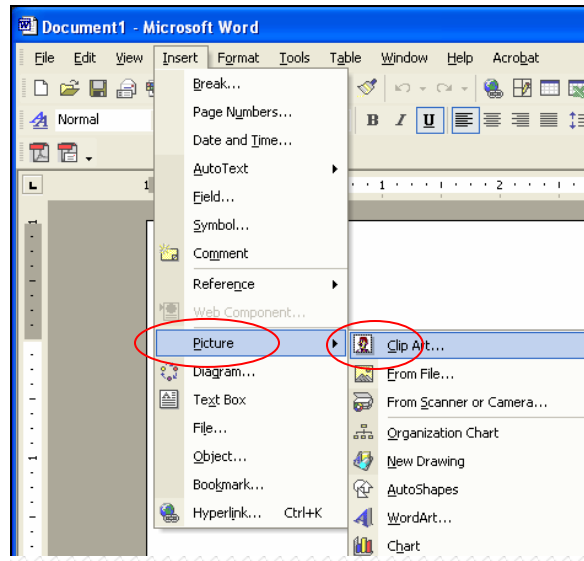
Document1 - Microsoft Word

File Edit View Insert Format Tools Table Window Help Acrobat

Normal

Break...
Page Numbers...
Date and Time...
AutoText
Field...
Symbol...
Comment
Reference
Web Component...
Picture
Diagram...
Text Box
File...
Object...
Bookmark...
Hyperlink... Ctrl+K

Clip Art...
From File...
From Scanner or Camera...
Organization Chart
New Drawing
AutoShapes
WordArt...
Chart

1 2